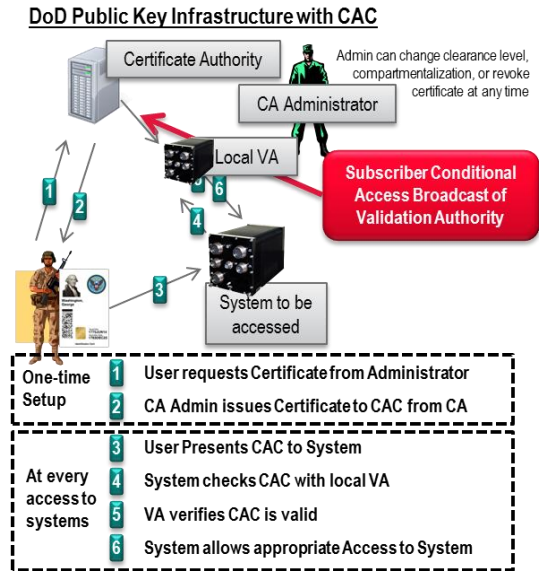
DoD Public Key Infrastructure with CAC

Certificate Authority

Admin can change clearance level, compartmentalization, or revoke certificate at any time

CA Administrator

Local VA

Subscriber Conditional Access Broadcast of Validation Authority

1

2

5

6

4

3

Washington, George

System to be accessed

One-time Setup

1 User requests Certificate from Administrator

2 CA Admin issues Certificate to CAC from CA

At every access to systems

3 User Presents CAC to System

4 System checks CAC with local VA

5 VA verifies CAC is valid

6 System allows appropriate Access to System